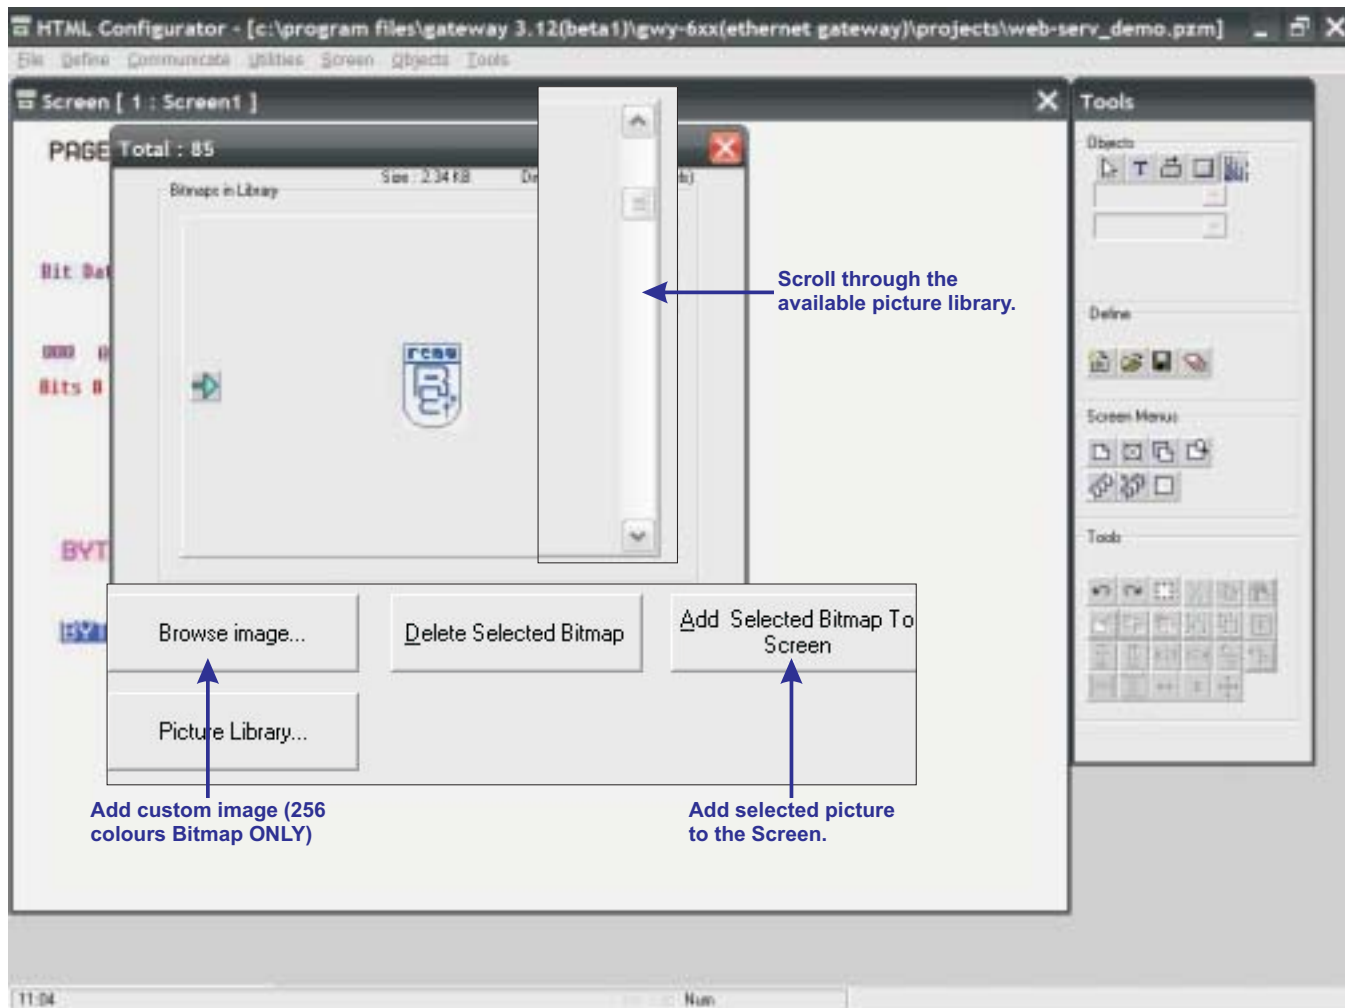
HTML Configurator - [c:\program files\gateway 3.12(beta1)\gwy-6xx(ethernet gateway)\projects\web-serv_demo.pzm]

File Define Communicate Utilities Screen Objects Tools

Screen [ 1 : Screen1 ]

PAGE

Total : 85

Bitmaps in Library

Size : 2.34 KB

De

Bit Dat

Bits 8

BYT

BYT

Scroll through the available picture library.

Browse image...

Delete Selected Bitmap

Add Selected Bitmap To Screen

Picture Library...

Add custom image (256 colours Bitmap ONLY)

Add selected picture to the Screen.

Tools

Objects

Define

Screen Menus

Tools

11:04

Num